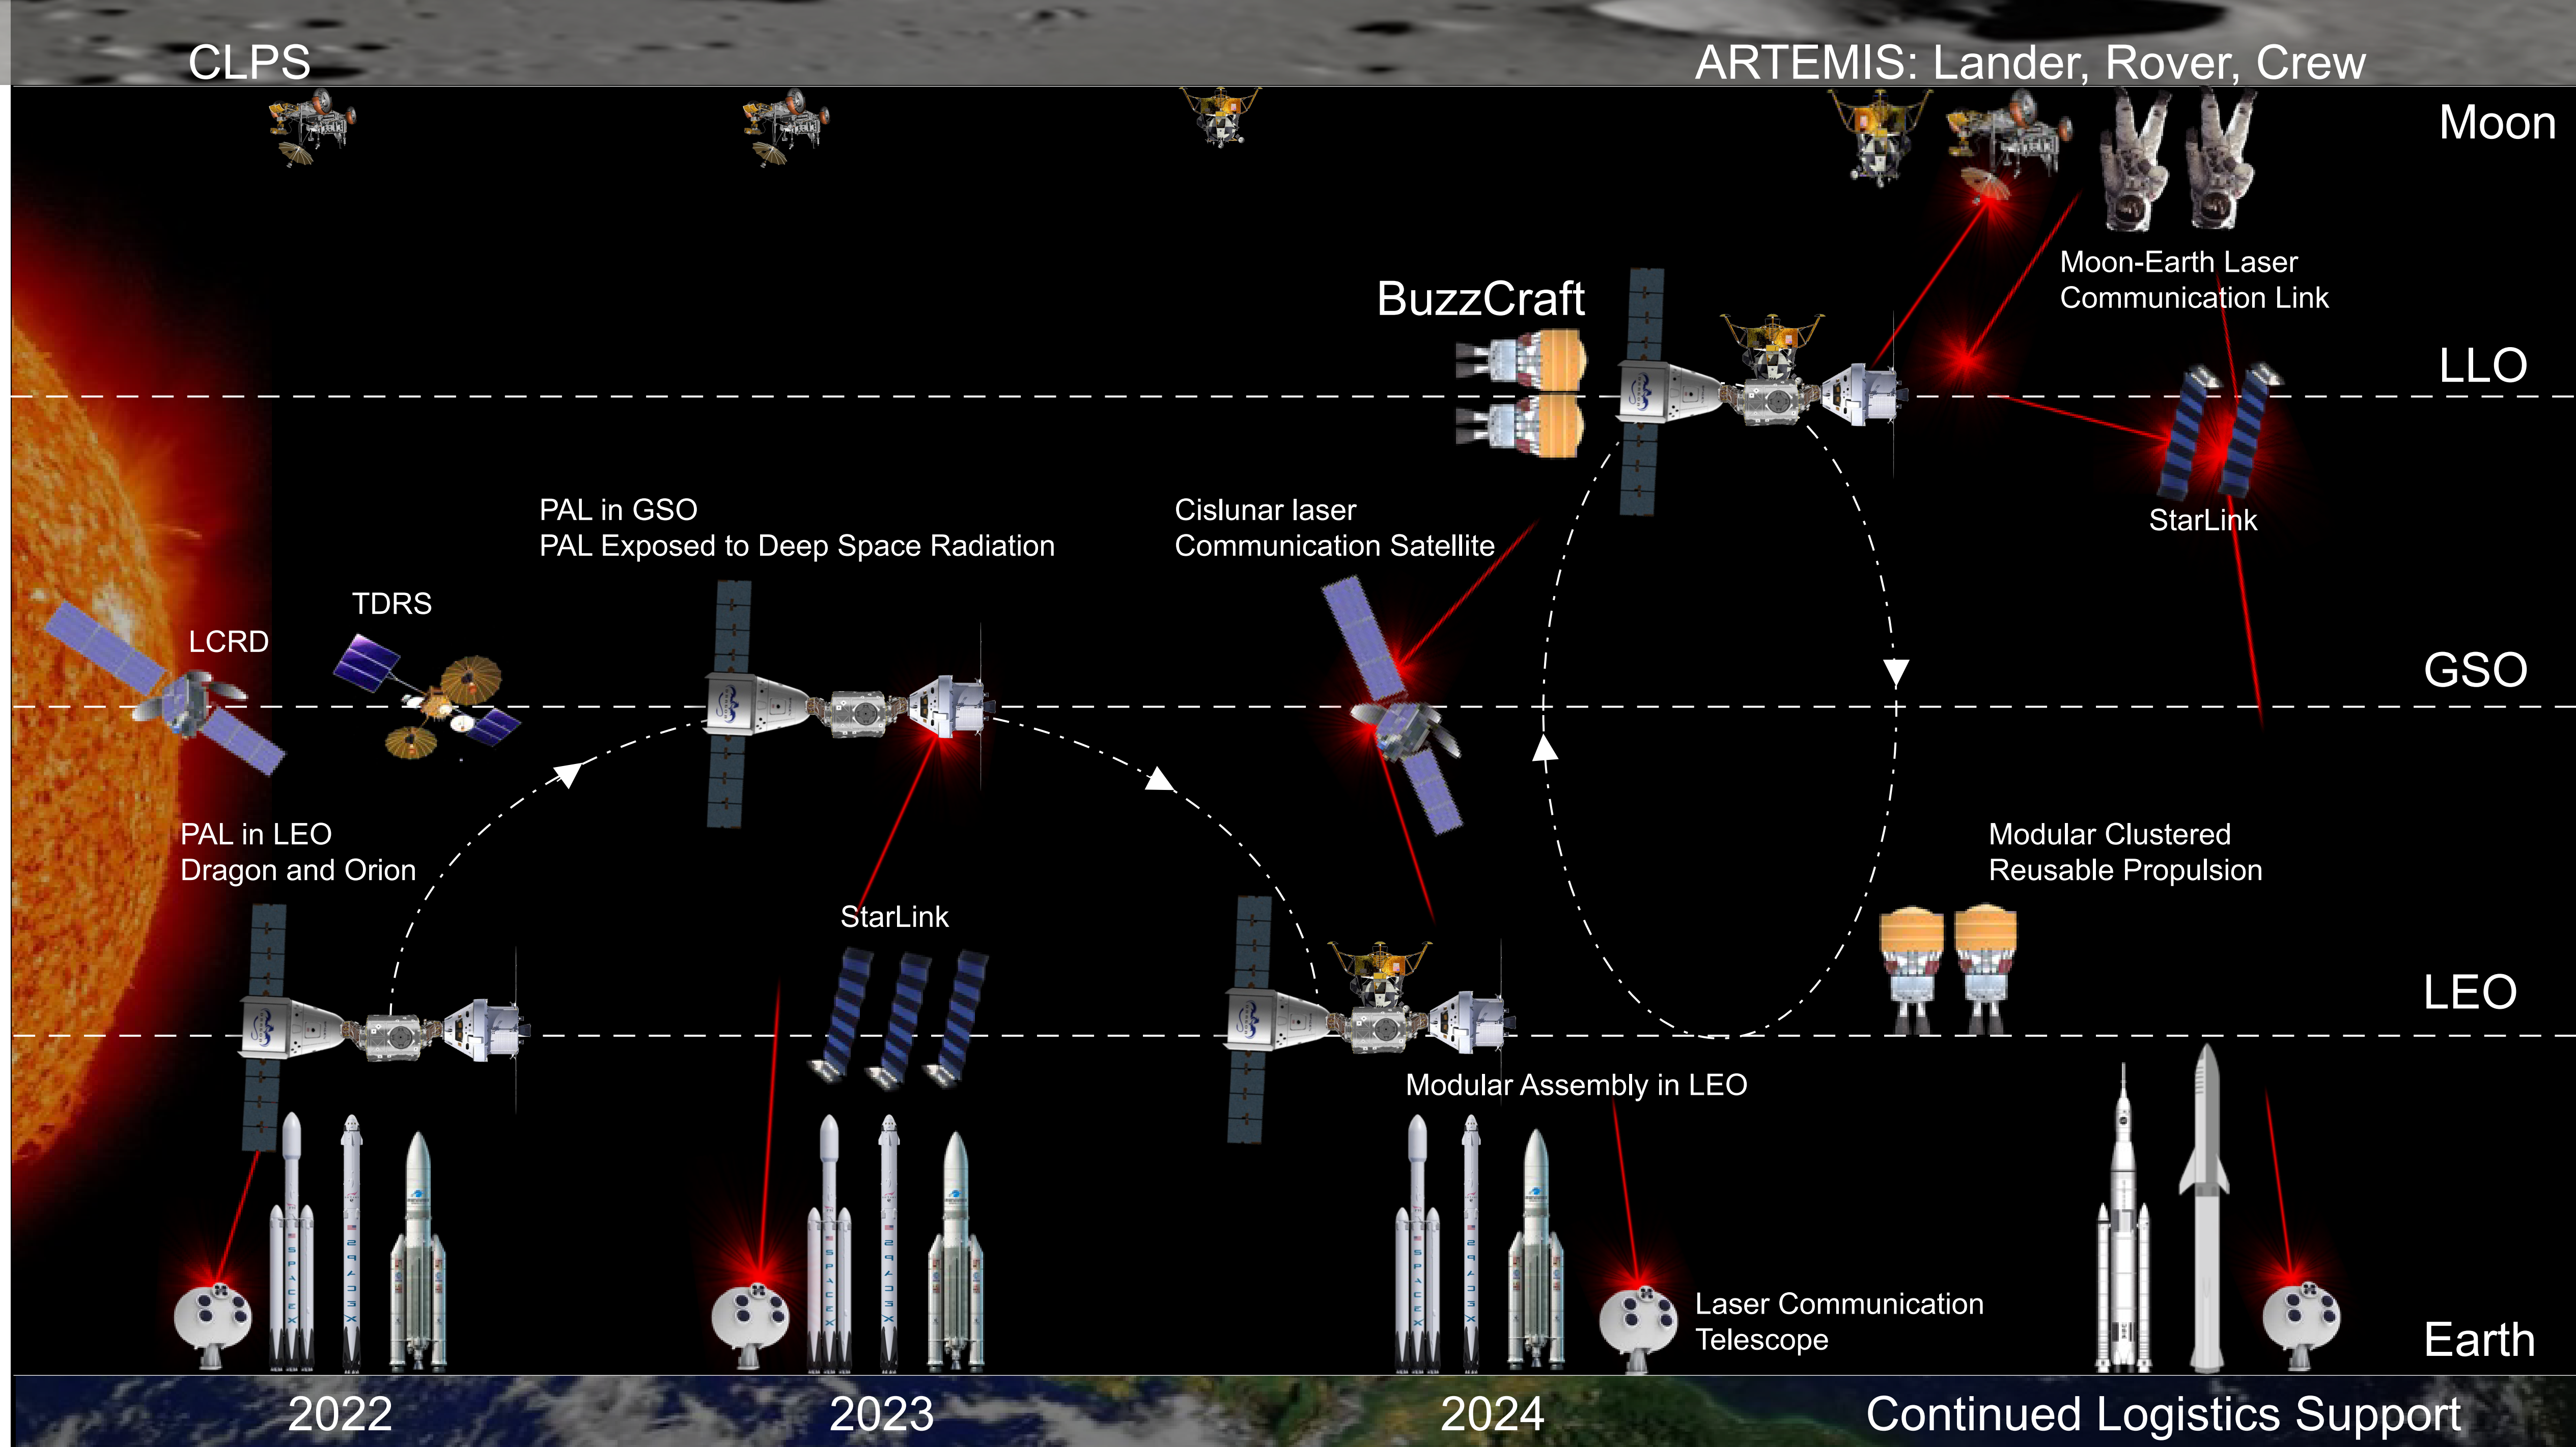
CLPS

ARTEMIS: Lander, Rover, Crew

Moon

Moon-Earth Laser Communication Link

BuzzCraft

LLO

StarLink

PAL in GSO
PAL Exposed to Deep Space Radiation

Cislunar laser
Communication Satellite

TDRS

LCRD

GSO

PAL in LEO
Dragon and Orion

Modular Clustered
Reusable Propulsion

StarLink

LEO

Modular Assembly in LEO

Laser Communication Telescope

Earth

2022

2023

2024

Continued Logistics Support